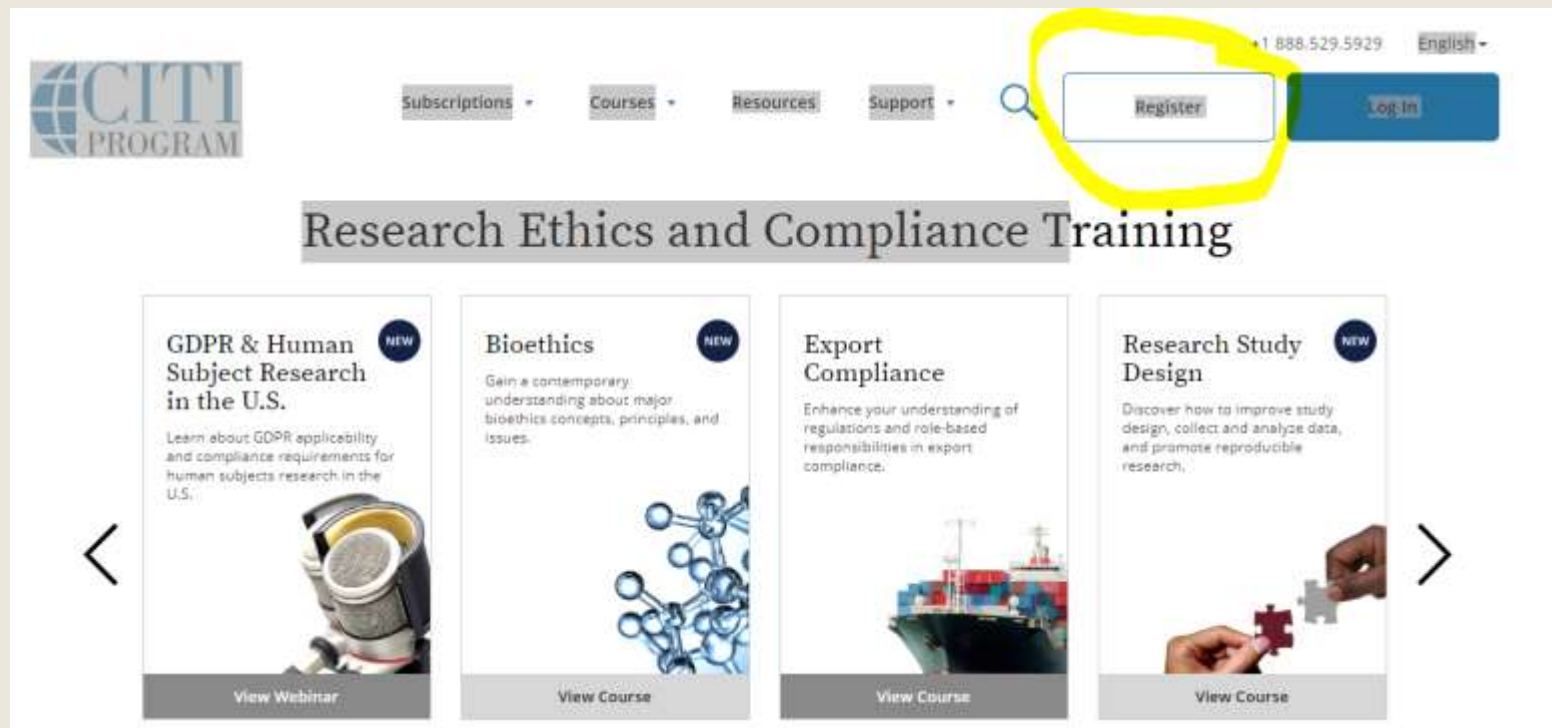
CITI PROGRAM

Subscriptions Courses Resources Support

+1 888.529.5929 English

Register

Log In

Research Ethics and Compliance Training

GDPR & Human Subject Research in the U.S.

NEW

Learn about GDPR applicability and compliance requirements for human subjects research in the U.S.

View Webinar

Bioethics

NEW

Gain a contemporary understanding about major bioethics concepts, principles, and issues.

View Course

Export Compliance

Enhance your understanding of regulations and role-based responsibilities in export compliance.

View Course

Research Study Design

NEW

Discover how to improve study design, collect and analyze data, and promote reproducible research.

View Course